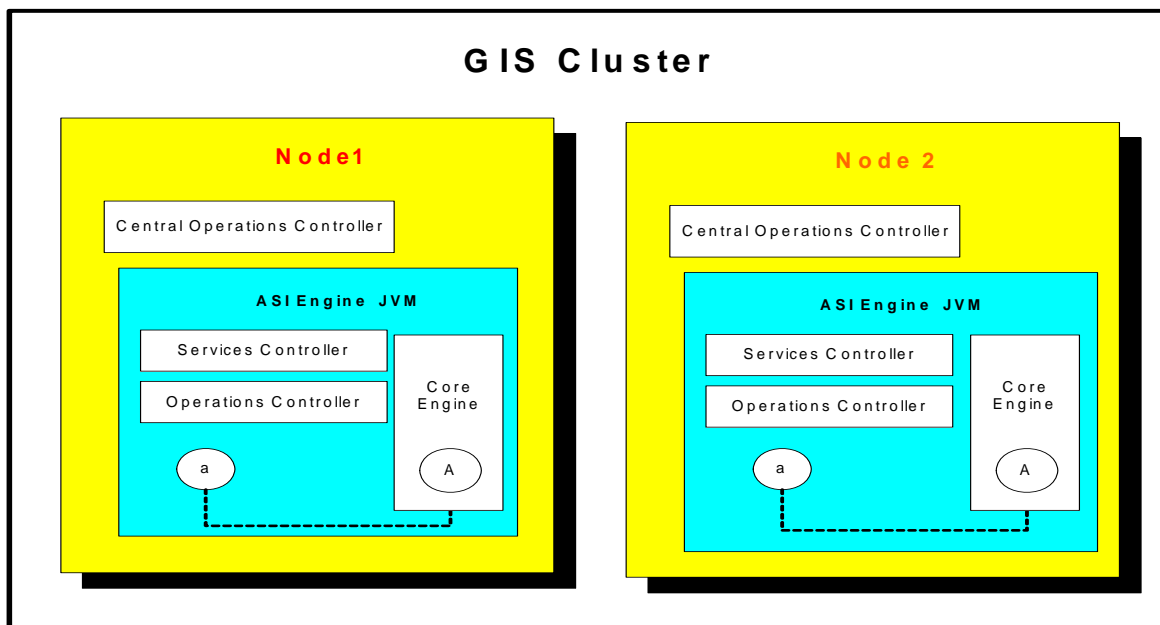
GIS Cluster

Node1

Central Operations Controller

ASI Engine JVM

Services Controller

Operations Controller

Core Engine

a

A

Node 2

Central Operations Controller

ASI Engine JVM

Services Controller

Operations Controller

Core Engine

a

A